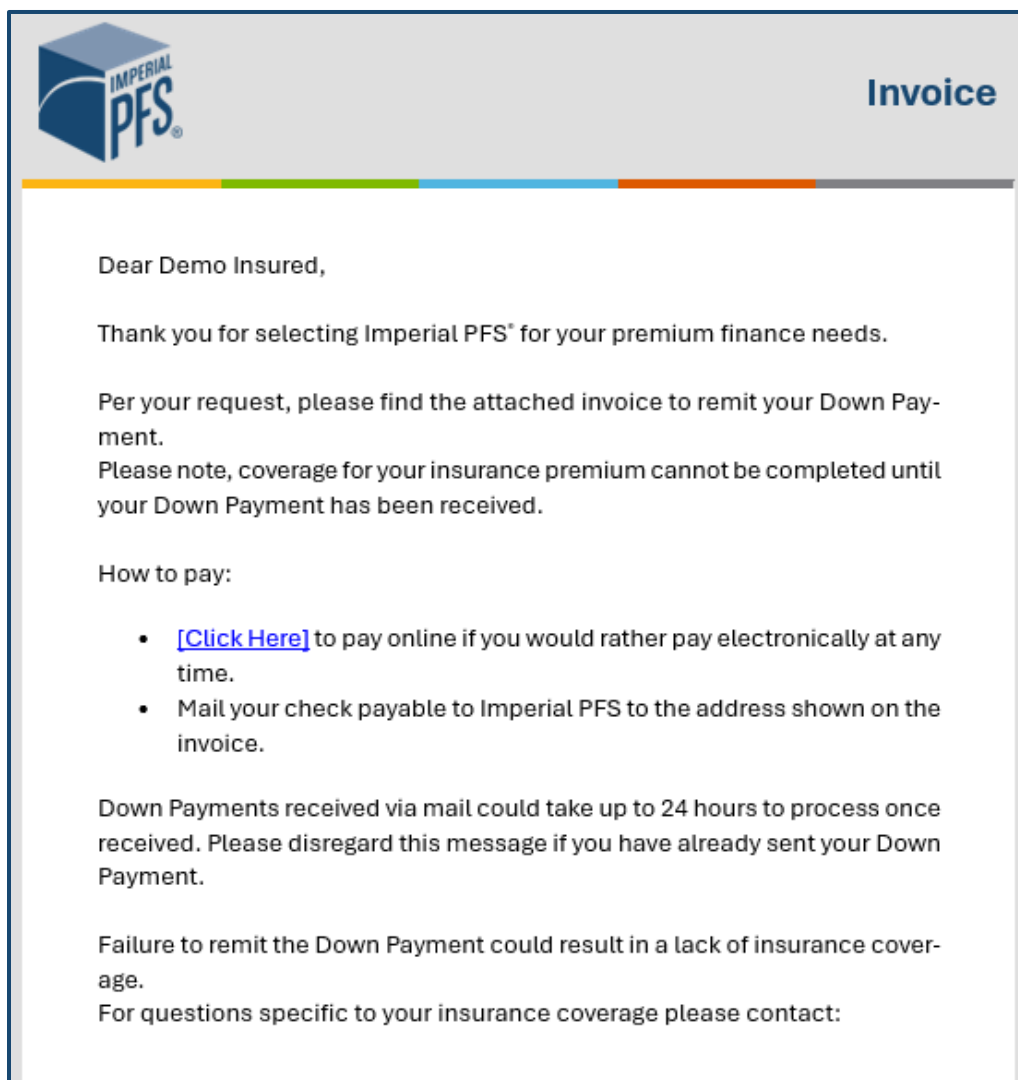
IMPERIAL PFS®

Invoice

Dear Demo Insured,

Thank you for selecting Imperial PFS® for your premium finance needs.

Per your request, please find the attached invoice to remit your Down Payment.
Please note, coverage for your insurance premium cannot be completed until your Down Payment has been received.

How to pay:

- [Click Here] to pay online if you would rather pay electronically at any time.
- Mail your check payable to Imperial PFS to the address shown on the invoice.

Down Payments received via mail could take up to 24 hours to process once received. Please disregard this message if you have already sent your Down Payment.

Failure to remit the Down Payment could result in a lack of insurance coverage.
For questions specific to your insurance coverage please contact: